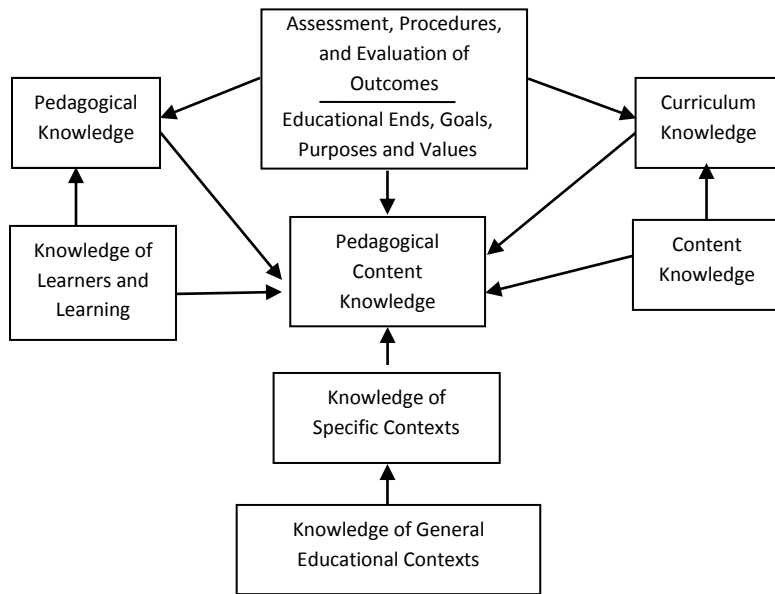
Assessment, Procedures, and Evaluation of Outcomes

Educational Ends, Goals, Purposes and Values

Pedagogical Knowledge

Curriculum Knowledge

Knowledge of Learners and Learning

Pedagogical Content Knowledge

Content Knowledge

Knowledge of Specific Contexts

Knowledge of General Educational Contexts